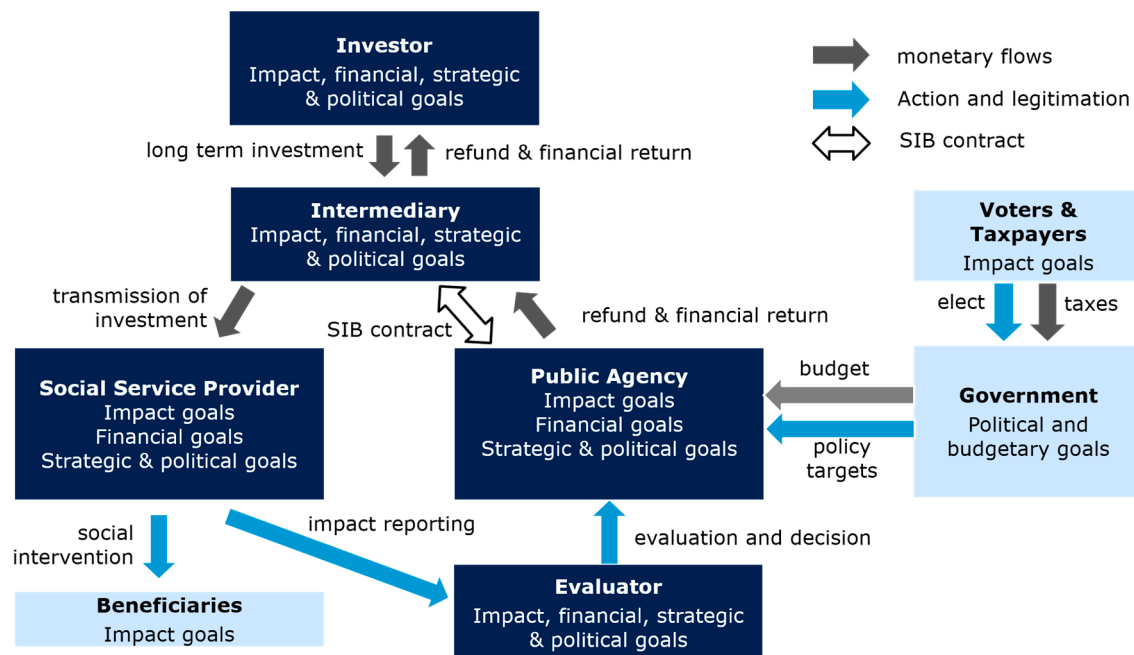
**Investor**
Impact, financial, strategic & political goals

monetary flows
Action and legitimation
SIB contract

long term investment
refund & financial return

**Intermediary**
Impact, financial, strategic & political goals

**Voters & Taxpayers**
Impact goals

transmission of investment
SIB contract
refund & financial return
elect
taxes

**Social Service Provider**
Impact goals
Financial goals
Strategic & political goals

**Public Agency**
Impact goals
Financial goals
Strategic & political goals

budget
policy targets

**Government**
Political and budgetary goals

social intervention
impact reporting
evaluation and decision

**Beneficiaries**
Impact goals

**Evaluator**
Impact, financial, strategic & political goals